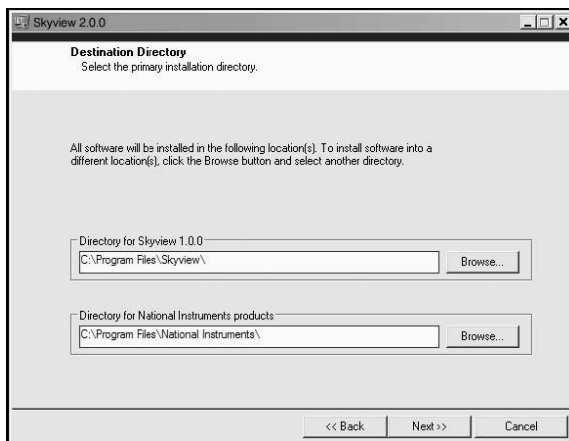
Skyview 2.0.0

Destination Directory
Select the primary installation directory.

All software will be installed in the following location(s). To install software into a different location(s), click the Browse button and select another directory.

Directory for Skyview 1.0.0
C:\Program Files\Skyview\
Browse...

Directory for National Instruments products
C:\Program Files\National Instruments\
Browse...

<< Back
Next >>
Cancel